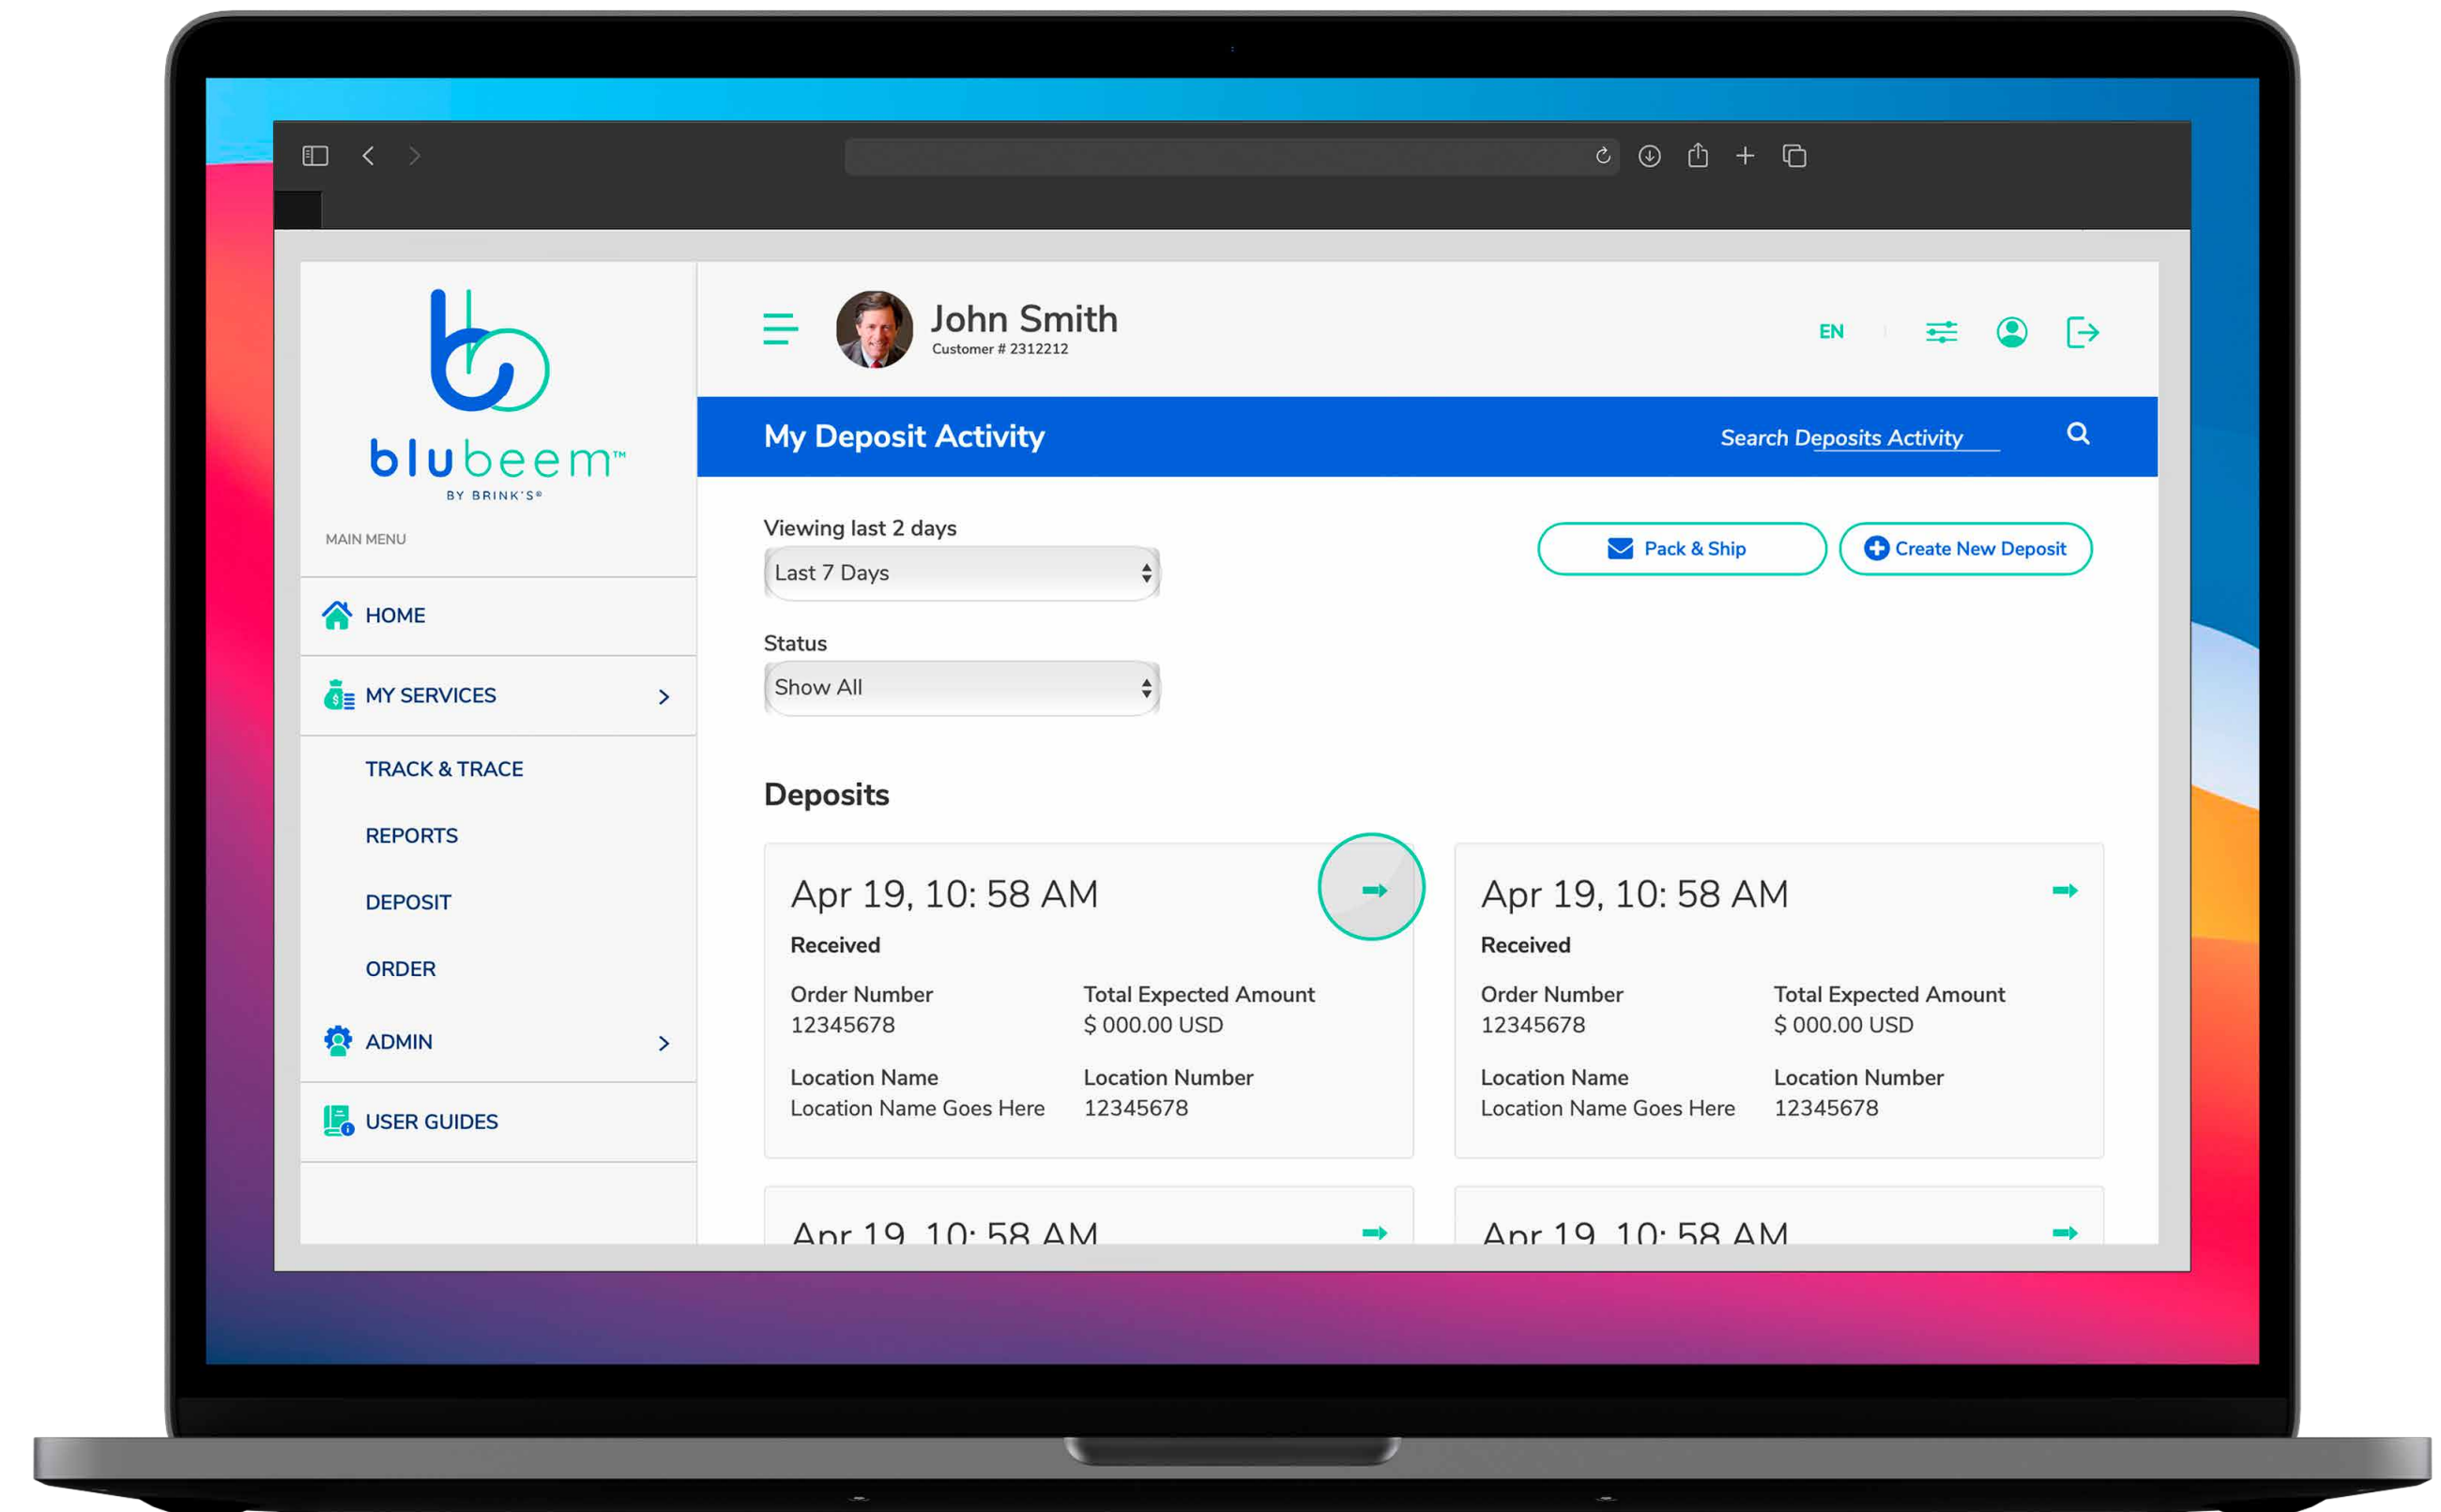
blubeem™
BY BRINK'S®

MAIN MENU

HOME

MY SERVICES

TRACK & TRACE

REPORTS

DEPOSIT

ORDER

ADMIN

USER GUIDES

John Smith
Customer # 2312212

EN

My Deposit Activity

Search Deposits Activity

Viewing last 2 days

Last 7 Days

Status

Show All

Pack & Ship

Create New Deposit

Deposits

Apr 19, 10: 58 AM
Received
Order Number
12345678
Total Expected Amount
$ 000.00 USD
Location Name
Location Name Goes Here
Location Number
12345678

Apr 19, 10: 58 AM
Received
Order Number
12345678
Total Expected Amount
$ 000.00 USD
Location Name
Location Name Goes Here
Location Number
12345678

Apr 19, 10: 58 AM

Apr 19, 10: 58 AM